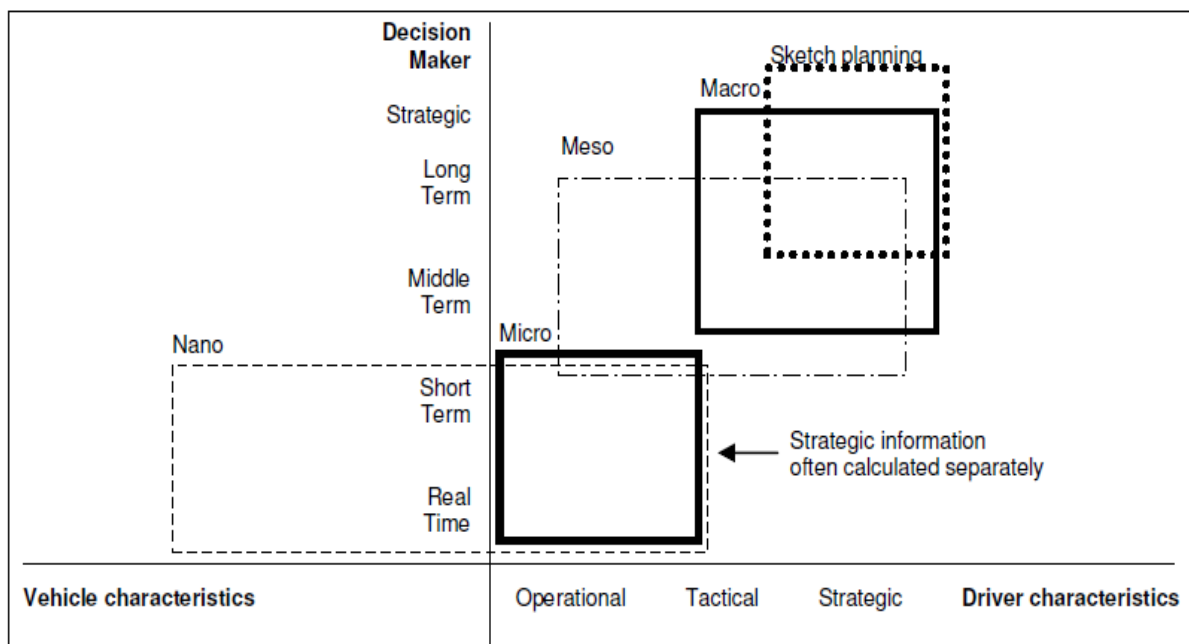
Decision Maker

Strategic

Long Term

Middle Term

Short Term

Real Time

Sketch planning

Macro

Meso

Micro

Nano

Strategic information often calculated separately

Vehicle characteristics

Operational

Tactical

Strategic

Driver characteristics